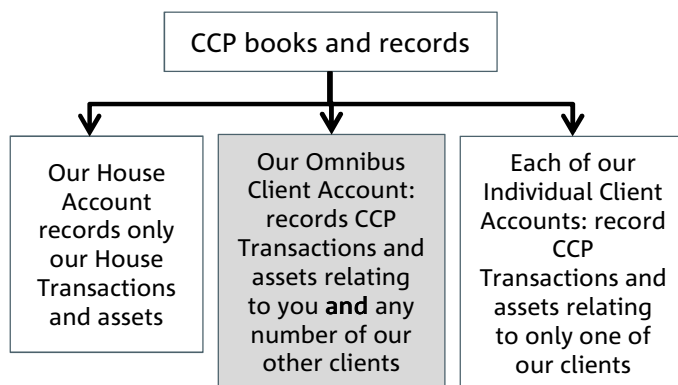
CCP books and records

Our House Account records only our House Transactions and assets

Our Omnibus Client Account: records CCP Transactions and assets relating to you **and** any number of our other clients

Each of our Individual Client Accounts: record CCP Transactions and assets relating to only one of our clients